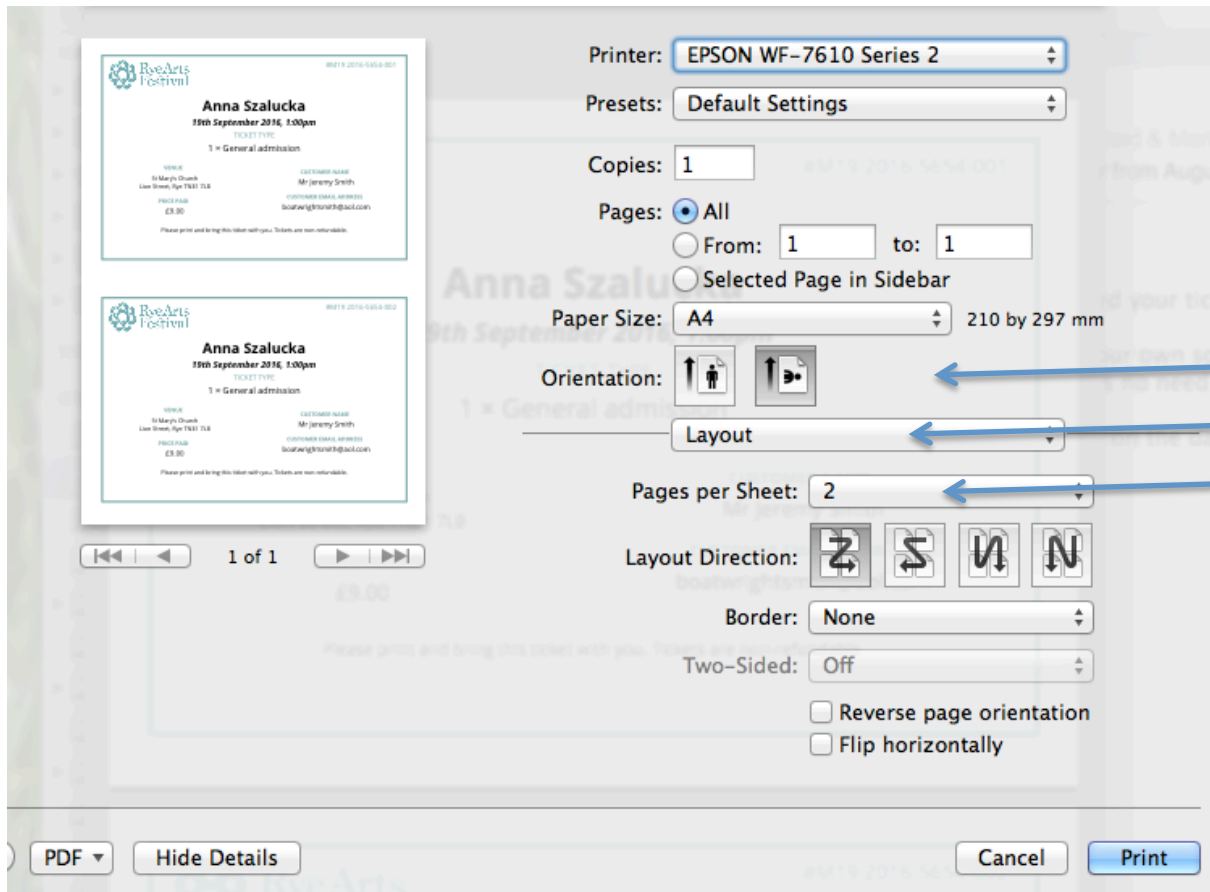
Rye Arts Festival

#M19 2016-5654-001

Anna Szalucka

19th September 2016, 1:00pm

TICKET TYPE

1 × General admission

VENUE

St Mary's Church
Lion Street, Rye TN31 7LB

CUSTOMER NAME

Mr Jeremy Smith

PRICE PAID

£9.00

CUSTOMER EMAIL ADDRESS

boatwrightsmith@aol.com

Please print and bring this ticket with you. Tickets are non refundable.

Rye Arts Festival

#M19 2016-5654-002

Anna Szalucka

19th September 2016, 1:00pm

TICKET TYPE

1 × General admission

VENUE

St Mary's Church
Lion Street, Rye TN31 7LB

CUSTOMER NAME

Mr Jeremy Smith

PRICE PAID

£9.00

CUSTOMER EMAIL ADDRESS

boatwrightsmith@aol.com

Please print and bring this ticket with you. Tickets are non refundable.

1 of 1

Printer: EPSON WF-7610 Series 2

Presets: Default Settings

Copies: 1

Pages: All

From: 1 to: 1

Selected Page in Sidebar

Paper Size: A4 210 by 297 mm

Orientation:

Layout

Pages per Sheet: 2

Layout Direction:

Border: None

Two-Sided: Off

Reverse page orientation

Flip horizontally

PDF

Hide Details

Cancel

Print